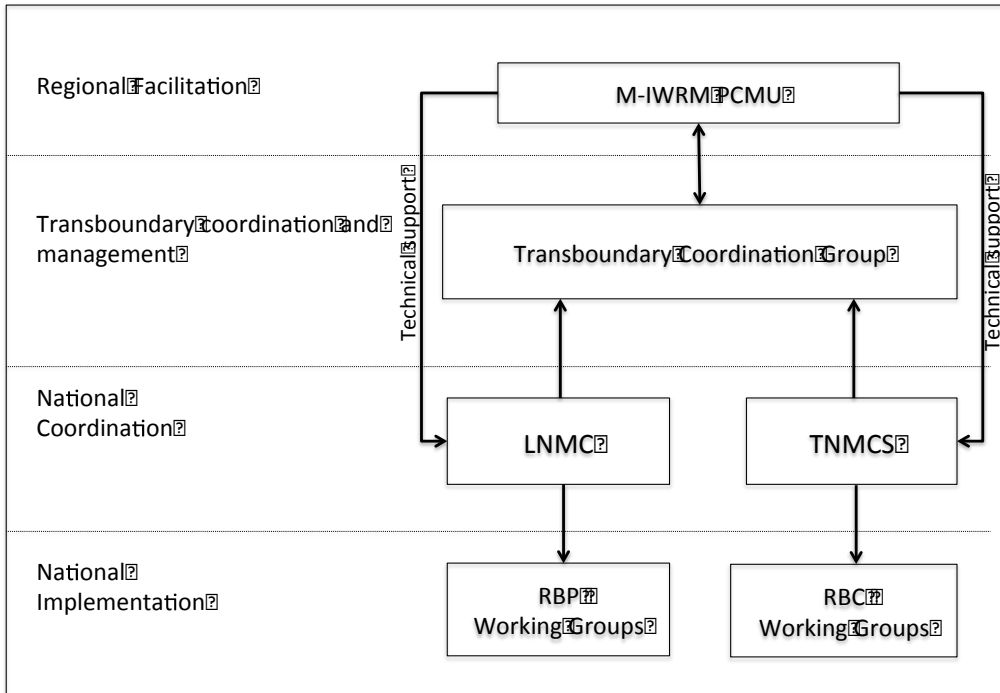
Regional Facilitation

M-IWRM PCMU

Transboundary coordination and management

Technical Support

Transboundary Coordination Group

Technical Support

National Coordination

LNMC

TNMCS

National Implementation

RBP Working Groups

RBC Working Groups